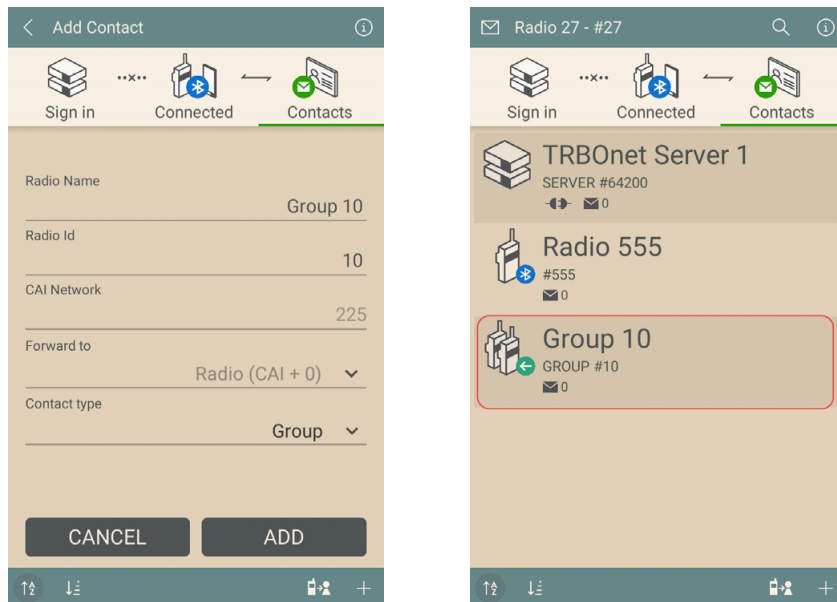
Add Contact

Sign in
Connected
Contacts

Radio Name
Group 10
Radio Id
10
CAI Network
225
Forward to
Radio (CAI + 0)
Contact type
Group

CANCEL
ADD

Radio 27 - #27

Sign in
Connected
Contacts

TRBOnet Server 1
SERVER #64200
0

Radio 555
#555
0

Group 10
GROUP #10
0